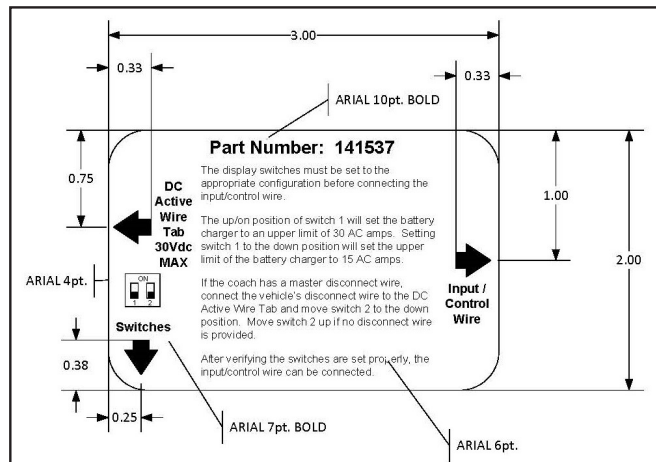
3.00

0.33

0.33

ARIAL 10pt. BOLD

Part Number: 141537

The display switches must be set to the appropriate configuration before connecting the input/control wire.

The up/on position of switch 1 will set the battery charger to an upper limit of 30 AC amps. Setting switch 1 to the down position will set the upper limit of the battery charger to 15 AC amps.

If the coach has a master disconnect wire, connect the vehicle's disconnect wire to the DC Active Wire Tab and move switch 2 to the down position. Move switch 2 up if no disconnect wire is provided.

After verifying the switches are set properly, the input/control wire can be connected.

0.75

DC Active Wire Tab 30Vdc MAX

1.00

2.00

Input / Control Wire

ARIAL 4pt.

ON
1 2

Switches

0.38

0.25

ARIAL 7pt. BOLD

ARIAL 6pt.